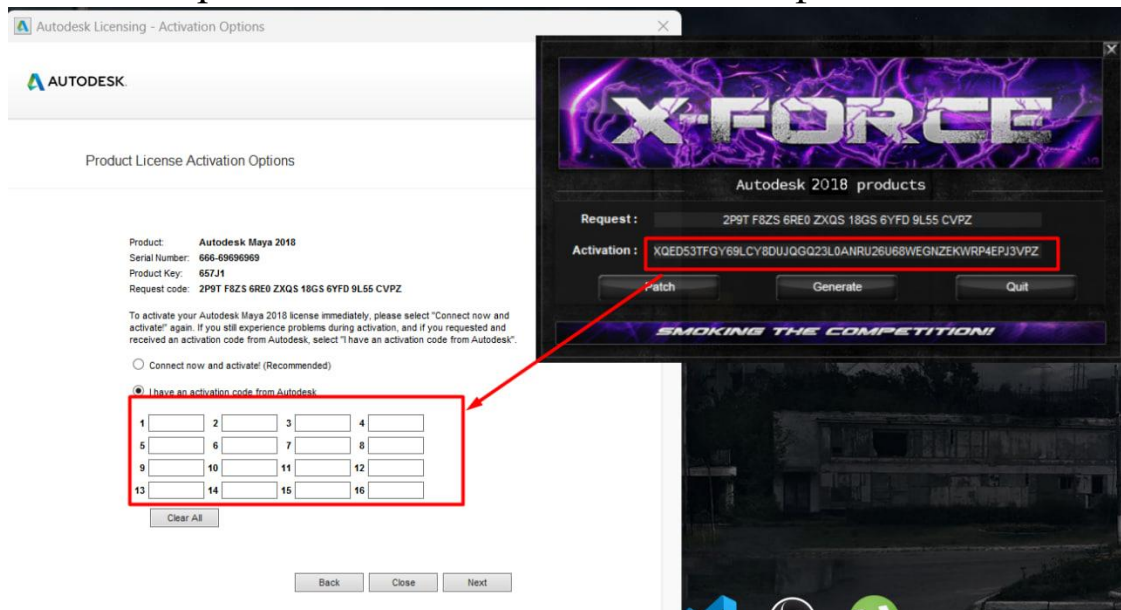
Autodesk Licensing - Activation Options

AUTODESK.

Product License Activation Options

Product: Autodesk Maya 2018
Serial Number: 666-69696969
Product Key: 657J1
Request code: 2P9T F8ZS 6RE0 ZXQS 18GS 6YFD 9L55 CVPZ

To activate your Autodesk Maya 2018 license immediately, please select "Connect now and activate!" again. If you still experience problems during activation, and if you requested and received an activation code from Autodesk, select "I have an activation code from Autodesk".

Connect now and activate! (Recommended)

I have an activation code from Autodesk

| 1 | | 2 | | 3 | | 4 | |
|---|---|---|---|---|---|---|---|
| 5 | | 6 | | 7 | | 8 | |
| 9 | | 10 | | 11 | | 12 | |
| 13 | | 14 | | 15 | | 16 | |

Clear All

Back Close Next

X-FORCE

Autodesk 2018 products

Request: 2P9T F8ZS 6RE0 ZXQS 18GS 6YFD 9L55 CVPZ

Activation: XQED53TFGY69LCY8DUJQGQ23L0ANRU26U68WEGNZEKWRP4EPJ3VPZ

Patch Generate Quit

SMOKING THE COMPETITION!